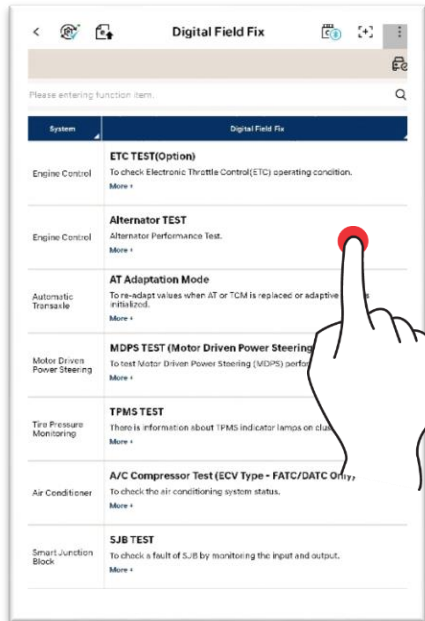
Digital Field Fix

Please entering function item.

| System | Digital Field Fix |
|---|---|
| Engine Control | ETC TEST(Option) To check Electronic Throttle Control(ETC) operating condition. More + |
| Engine Control | Alternator TEST Alternator Performance Test. More + |
| Automatic Transaxle | AT Adaptation Mode To re-adapt values when AT or TCM is replaced or adaptive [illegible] initialized. More + |
| Motor Driven Power Steering | MDPS TEST (Motor Driven Power Steering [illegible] To test Motor Driven Power Steering (MDPS) perfo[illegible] More + |
| Tire Pressure Monitoring | TPMS TEST There is information about TPMS indicator lamps on clu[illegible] More + |
| Air Conditioner | A/C Compressor Test (ECV Type - FATC/DATC Only, To check the air conditioning system status. More + |
| Smart Junction Block | SJB TEST To check a fault of SJB by monitoring the input and output. More + |